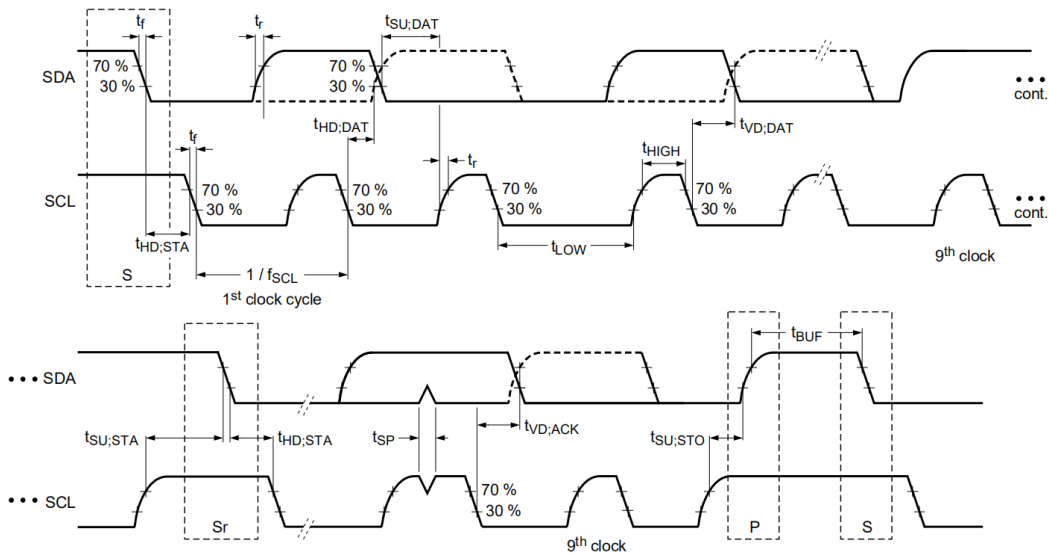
$t_f$

$t_r$

$t_{SU;DAT}$

SDA

70 %

30 %

70 %

30 %

• • •
cont.

$t_{HD;DAT}$

$t_{VD;DAT}$

$t_f$

$t_r$

$t_{HIGH}$

SCL

70 %

30 %

70 %

30 %

70 %

30 %

70 %

30 %

• • •
cont.

$t_{HD;STA}$

$t_{LOW}$

S

$1 / f_{SCL}$

$1^{st}$ clock cycle

$9^{th}$ clock

$t_{BUF}$

• • • SDA

$t_{SU;STA}$

$t_{HD;STA}$

$t_{SP}$

$t_{VD;ACK}$

$t_{SU;STO}$

• • • SCL

70 %

30 %

Sr

P

S

$9^{th}$ clock